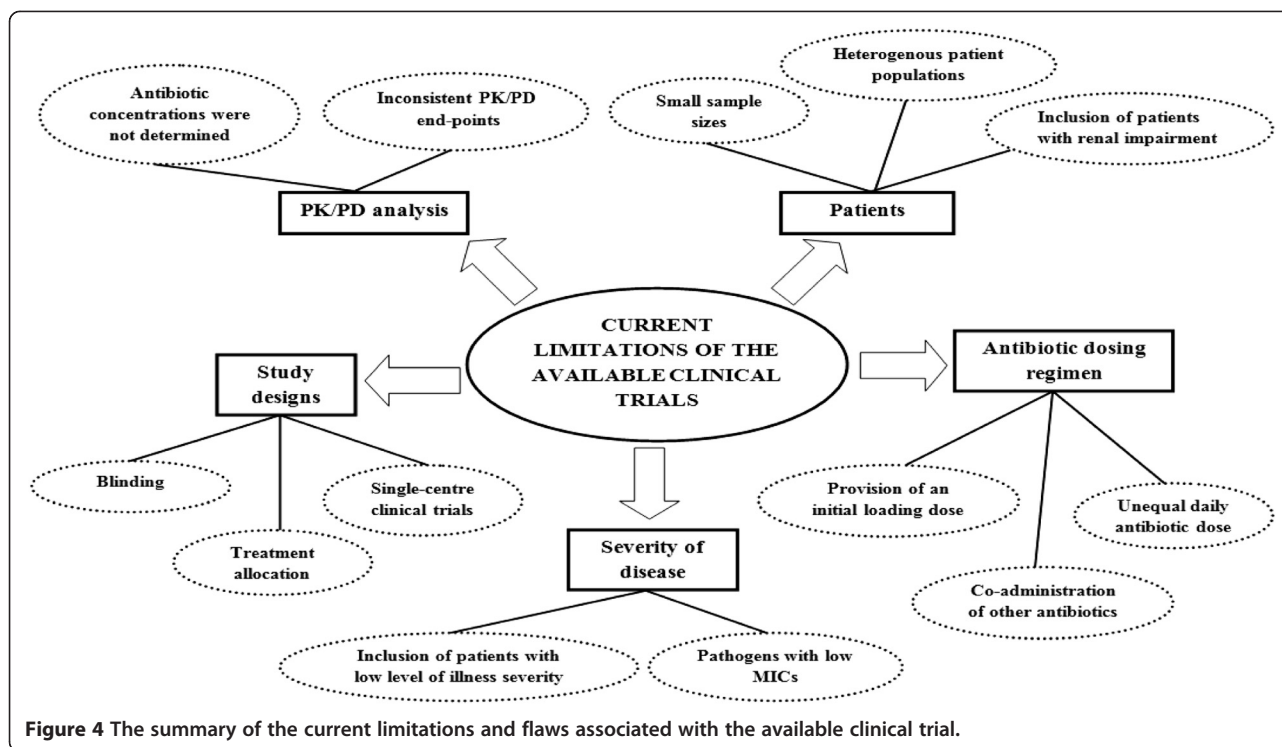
Antibiotic concentrations were not determined

Inconsistent PK/PD end-points

PK/PD analysis

Small sample sizes

Heterogenous patient populations

Inclusion of patients with renal impairment

Patients

CURRENT LIMITATIONS OF THE AVAILABLE CLINICAL TRIALS

Study designs

Blinding

Treatment allocation

Single-centre clinical trials

Antibiotic dosing regimen

Provision of an initial loading dose

Unequal daily antibiotic dose

Co-administration of other antibiotics

Severity of disease

Inclusion of patients with low level of illness severity

Pathogens with low MICs

Figure 4 The summary of the current limitations and flaws associated with the available clinical trial.